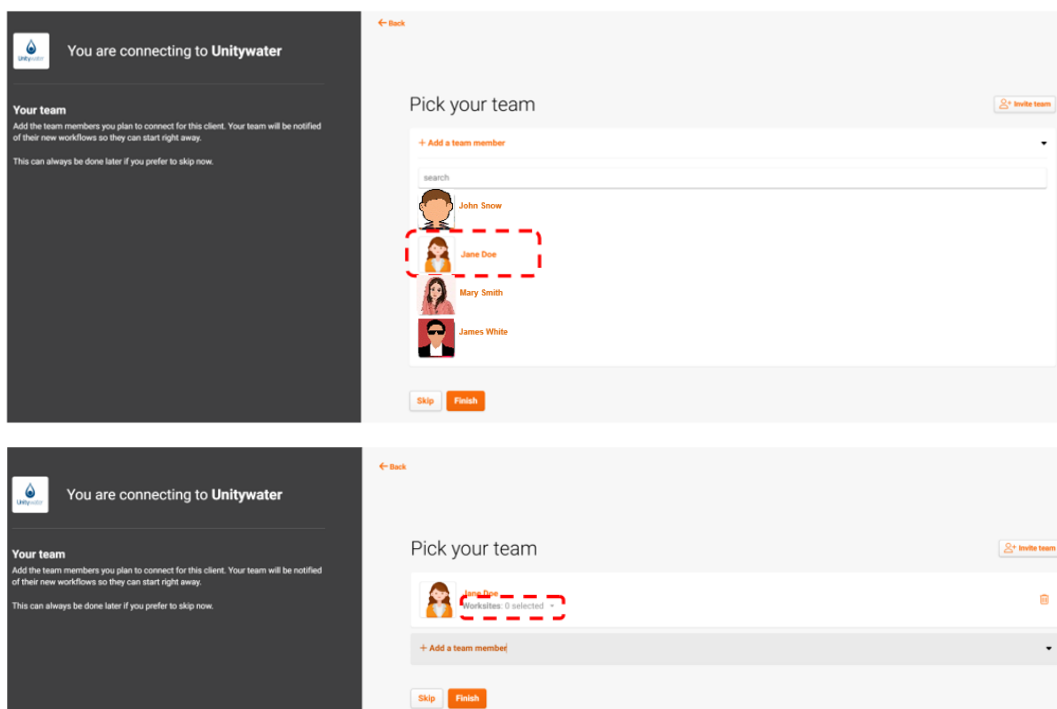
Unitywater

You are connecting to **Unitywater**

**Your team**

Add the team members you plan to connect for this client. Your team will be notified of their new workflows so they can start right away.

This can always be done later if you prefer to skip now.

← Back

Pick your team

Invite team

+ Add a team member

search

John Snow

Jane Doe

Mary Smith

James White

Skip

Finish

Unitywater

You are connecting to **Unitywater**

**Your team**

Add the team members you plan to connect for this client. Your team will be notified of their new workflows so they can start right away.

This can always be done later if you prefer to skip now.

← Back

Pick your team

Invite team

Jane Doe

Worksites: 0 selected

+ Add a team member

Skip

Finish